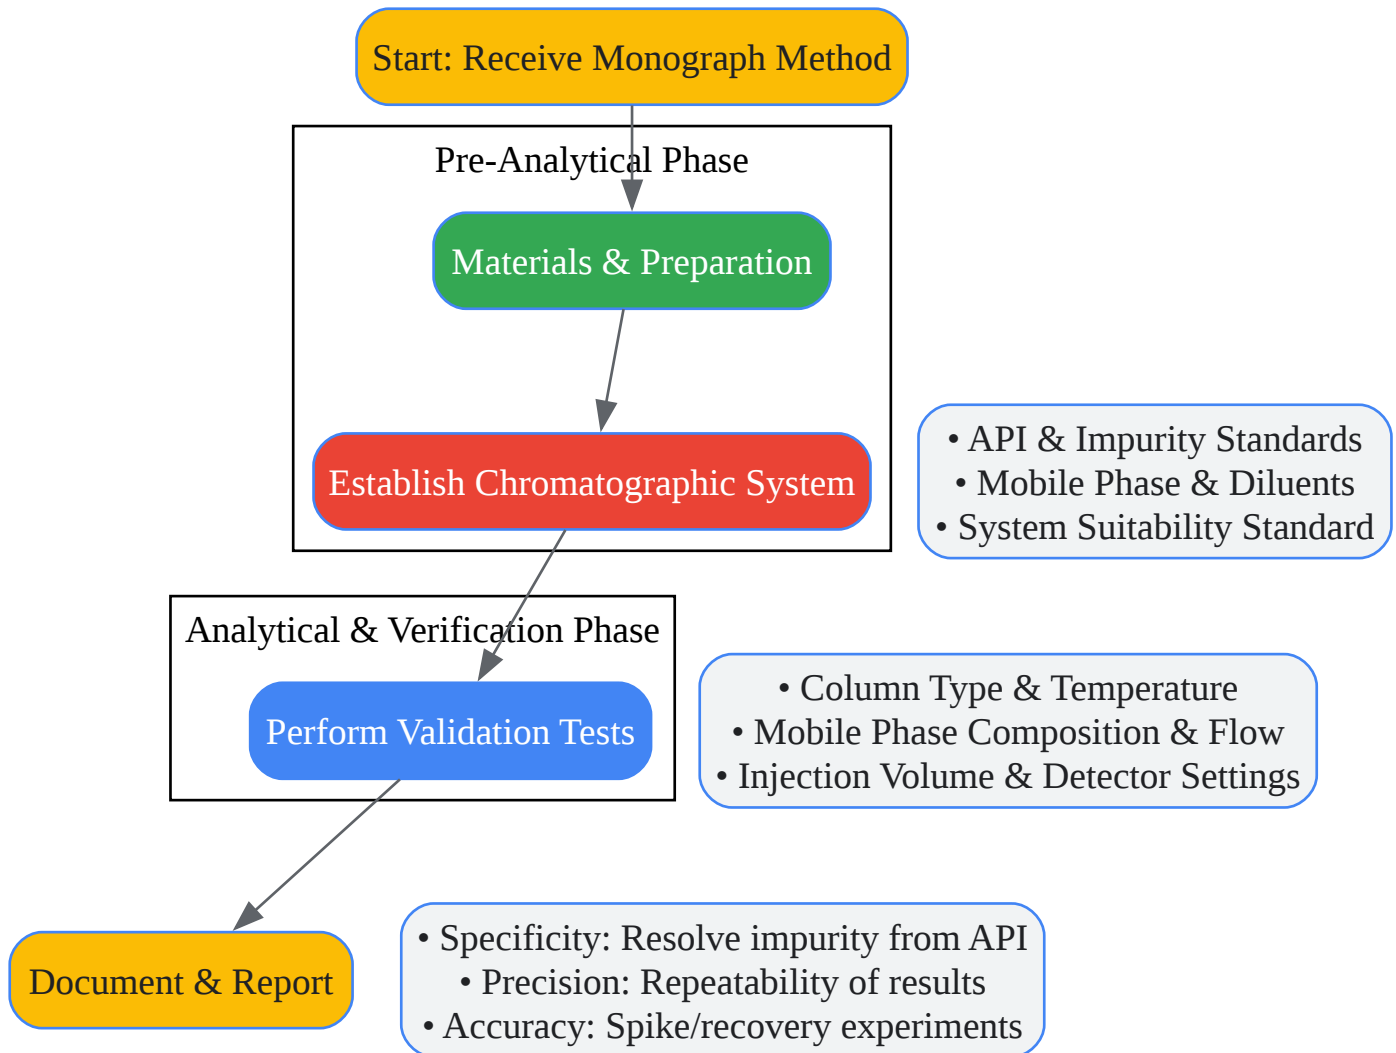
Start: Receive Monograph Method

Pre-Analytical Phase

Materials & Preparation

Establish Chromatographic System

• API & Impurity Standards
• Mobile Phase & Diluents
• System Suitability Standard

Analytical & Verification Phase

Perform Validation Tests

• Column Type & Temperature
• Mobile Phase Composition & Flow
• Injection Volume & Detector Settings

Document & Report

• Specificity: Resolve impurity from API
• Precision: Repeatability of results
• Accuracy: Spike/recovery experiments